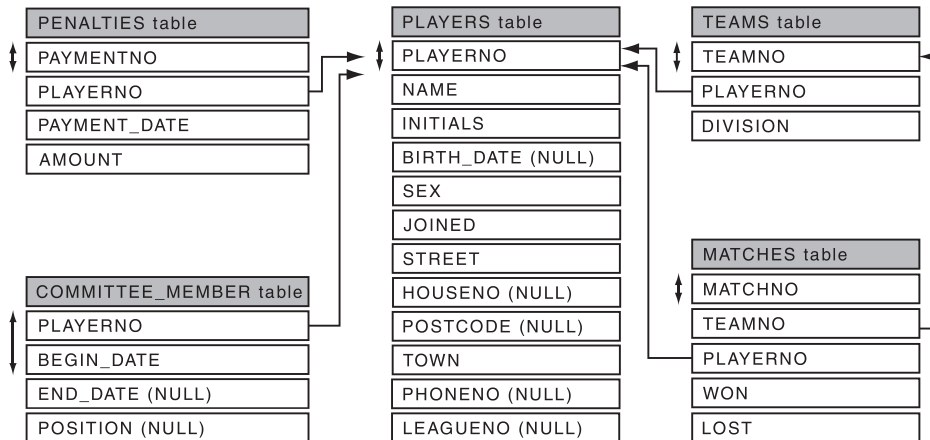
PENALTIES table
PAYMENTNO
PLAYERNO
PAYMENT_DATE
AMOUNT

COMMITTEE_MEMBER table
PLAYERNO
BEGIN_DATE
END_DATE (NULL)
POSITION (NULL)

PLAYERS table
PLAYERNO
NAME
INITIALS
BIRTH_DATE (NULL)
SEX
JOINED
STREET
HOUSENO (NULL)
POSTCODE (NULL)
TOWN
PHONENO (NULL)
LEAGUENO (NULL)

TEAMS table
TEAMNO
PLAYERNO
DIVISION

MATCHES table
MATCHNO
TEAMNO
PLAYERNO
WON
LOST